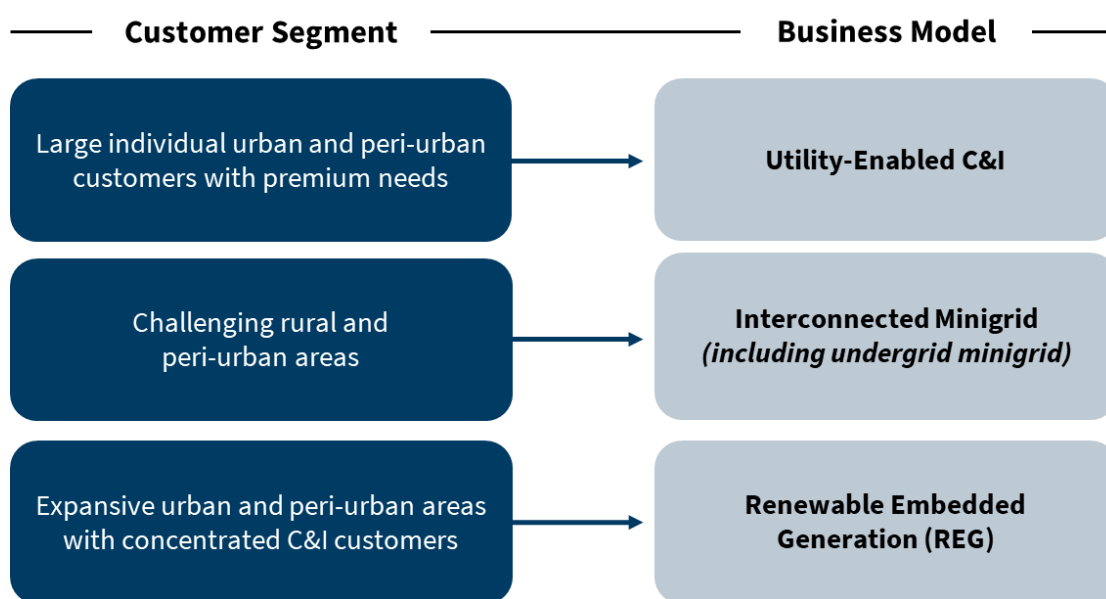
Customer Segment

Business Model

Large individual urban and peri-urban customers with premium needs

Utility-Enabled C&I

Challenging rural and peri-urban areas

Interconnected Minigrid
*(including undergrid minigrid)*

Expansive urban and peri-urban areas with concentrated C&I customers

Renewable Embedded Generation (REG)